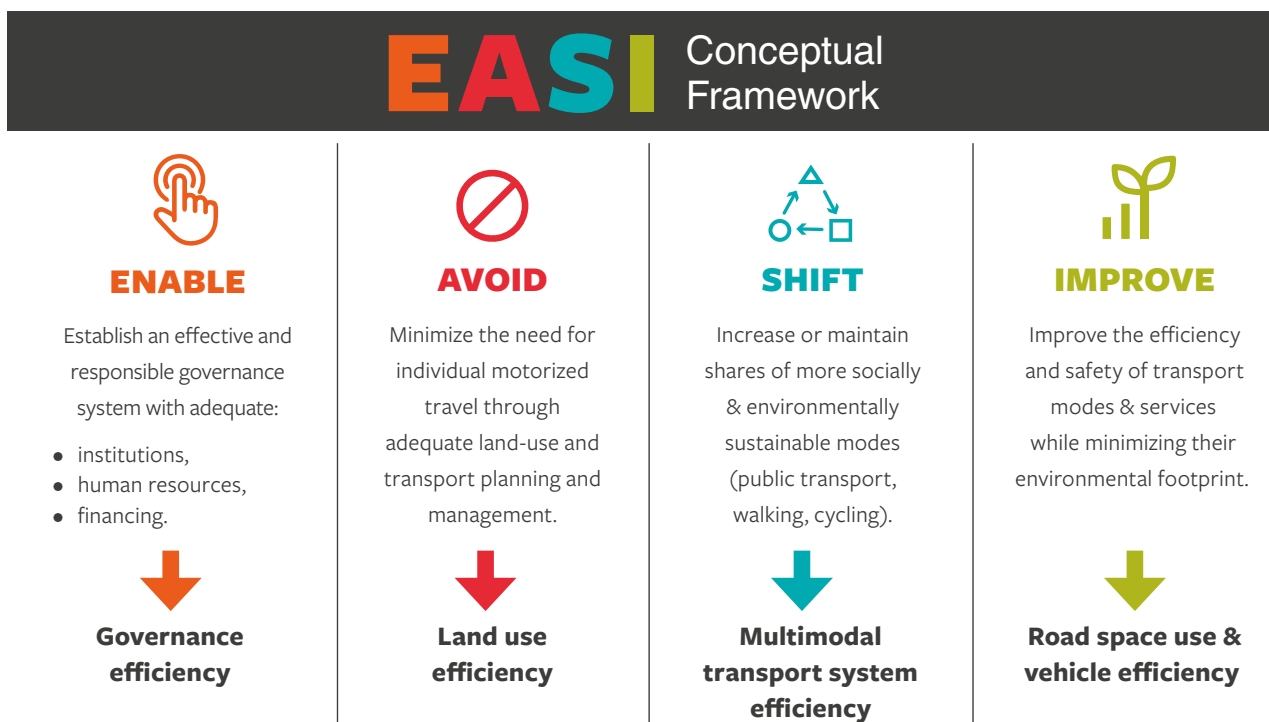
EASI Conceptual Framework

ENABLE

Establish an effective and responsible governance system with adequate:

- institutions,
- human resources,
- financing.

Governance efficiency

AVOID

Minimize the need for individual motorized travel through adequate land-use and transport planning and management.

Land use efficiency

SHIFT

Increase or maintain shares of more socially & environmentally sustainable modes (public transport, walking, cycling).

Multimodal transport system efficiency

IMPROVE

Improve the efficiency and safety of transport modes & services while minimizing their environmental footprint.

Road space use & vehicle efficiency